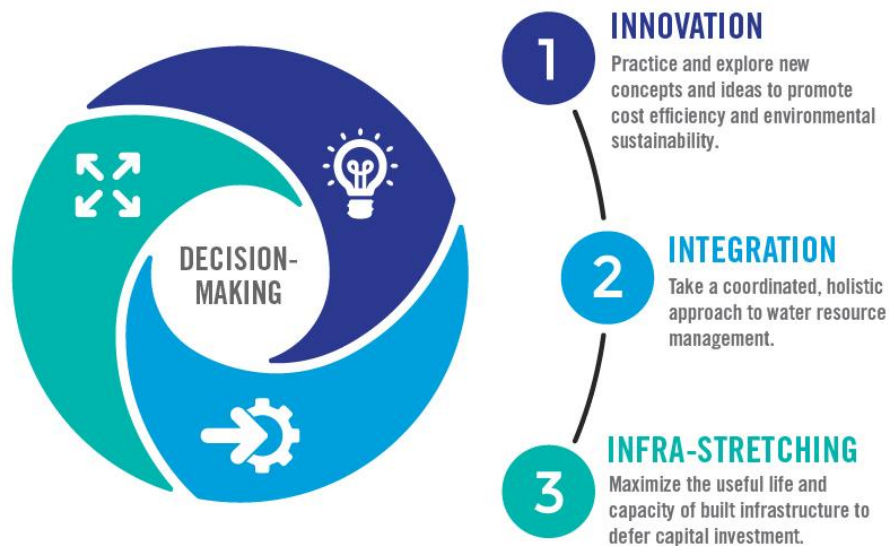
DECISION-MAKING

1 INNOVATION
Practice and explore new concepts and ideas to promote cost efficiency and environmental sustainability.

2 INTEGRATION
Take a coordinated, holistic approach to water resource management.

3 INFRA-STRETCHING
Maximize the useful life and capacity of built infrastructure to defer capital investment.